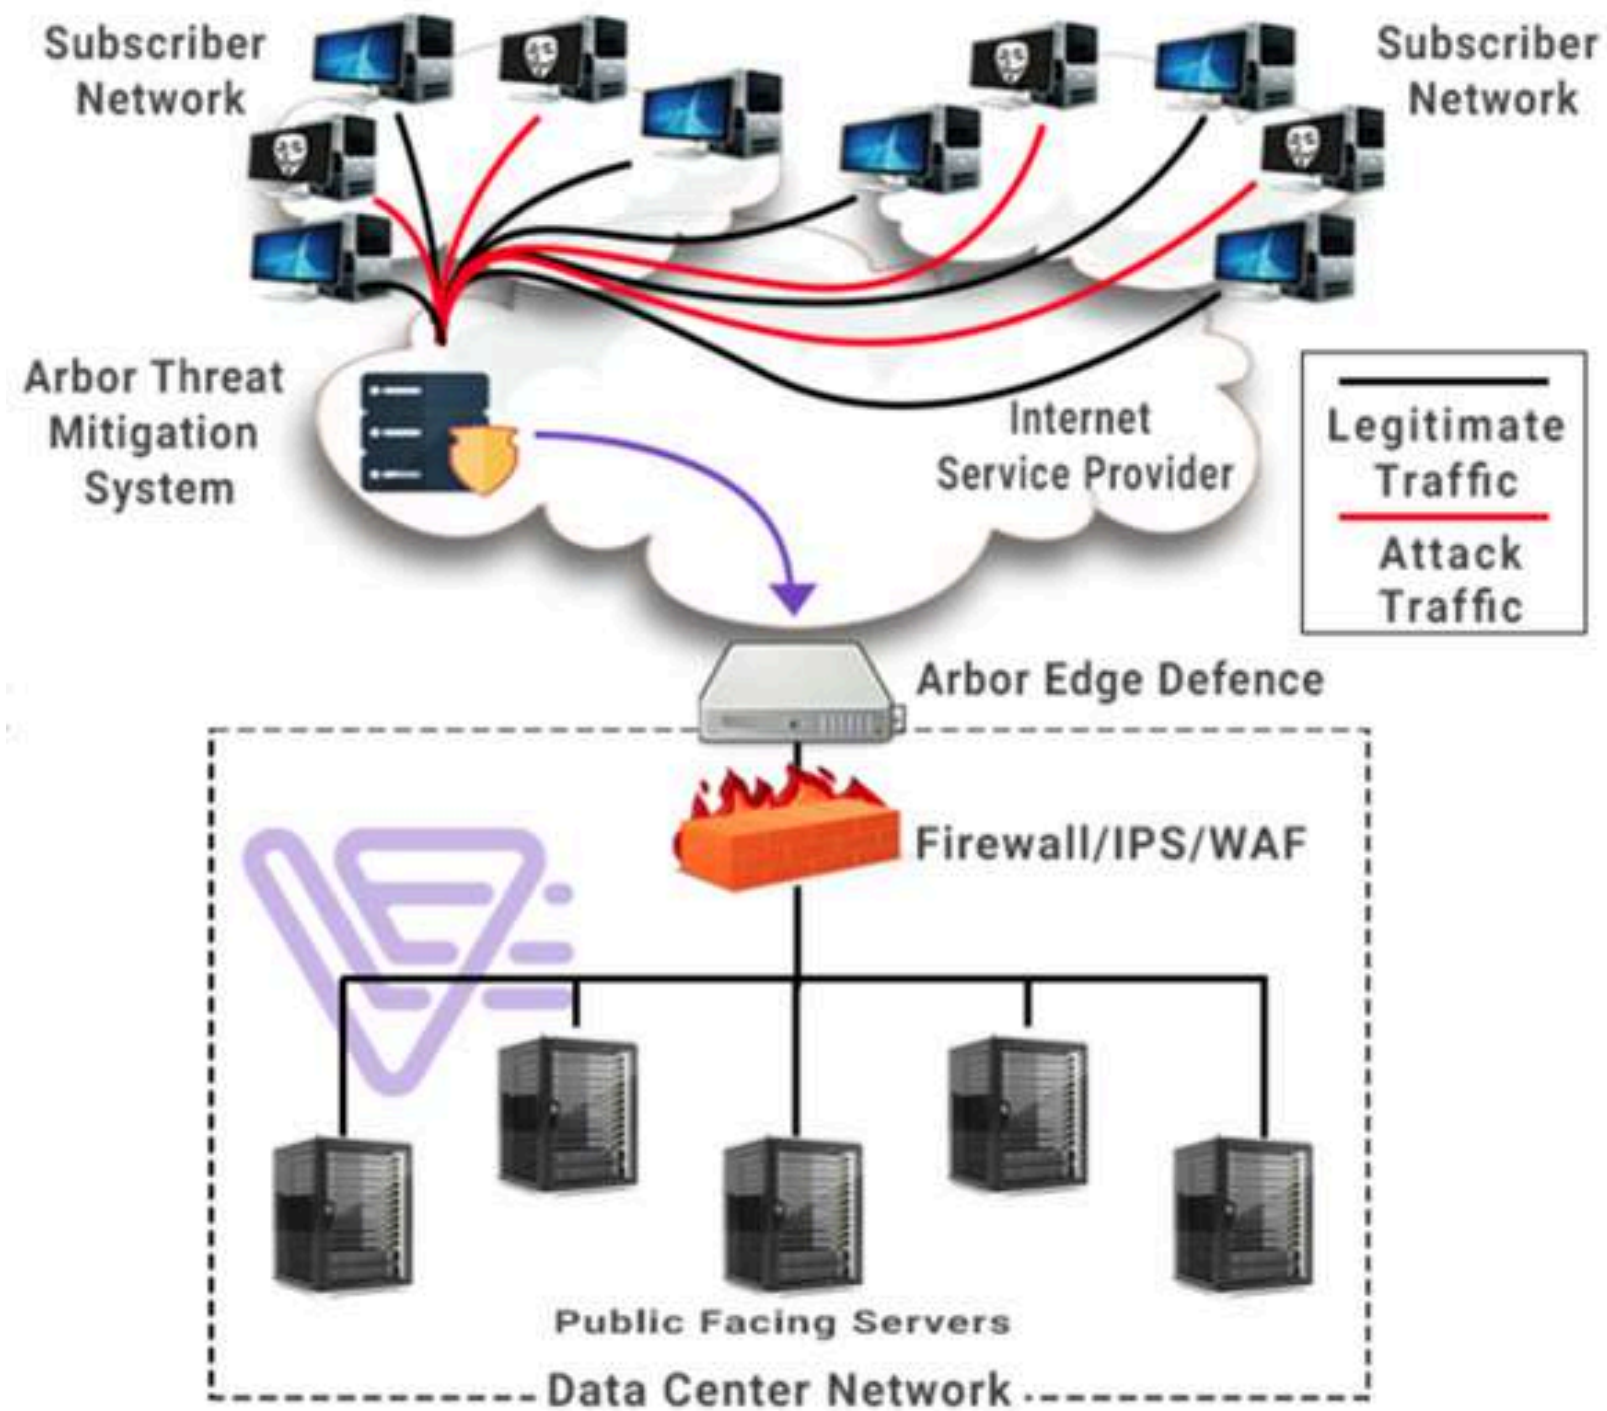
Subscriber Network

Subscriber Network

Arbor Threat Mitigation System

Internet Service Provider

Legitimate Traffic

Attack Traffic

Arbor Edge Defence

Firewall/IPS/WAF

Public Facing Servers

Data Center Network